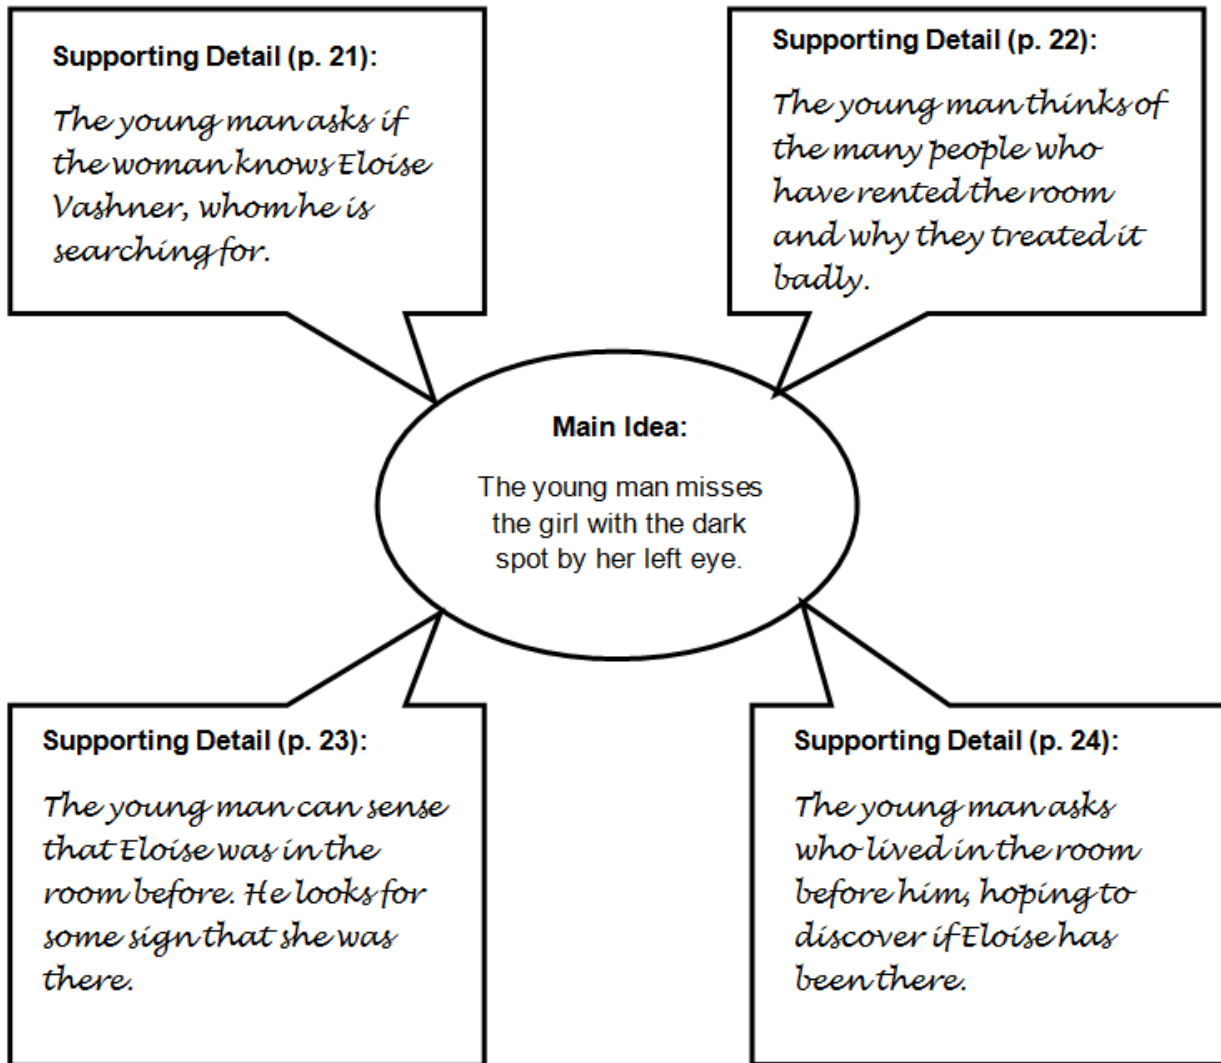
Supporting Detail (p. 21):

The young man asks if the woman knows Eloise Vashner, whom he is searching for.

Supporting Detail (p. 22):

The young man thinks of the many people who have rented the room and why they treated it badly.

Main Idea:

The young man misses the girl with the dark spot by her left eye.

Supporting Detail (p. 23):

The young man can sense that Eloise was in the room before. He looks for some sign that she was there.

Supporting Detail (p. 24):

The young man asks who lived in the room before him, hoping to discover if Eloise has been there.